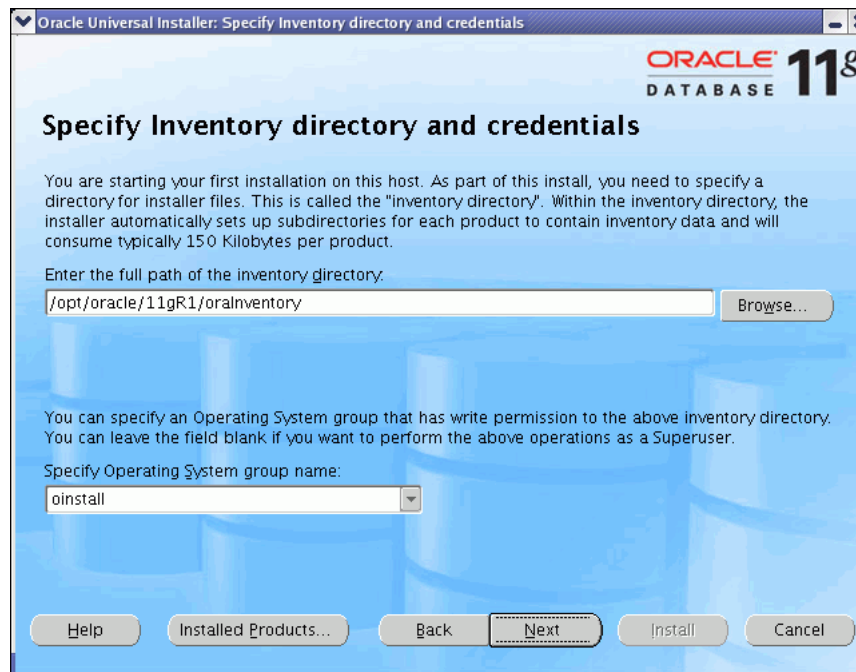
Oracle Universal Installer: Specify Inventory directory and credentials

ORACLE DATABASE 11g

Specify Inventory directory and credentials

You are starting your first installation on this host. As part of this install, you need to specify a directory for installer files. This is called the "inventory directory". Within the inventory directory, the installer automatically sets up subdirectories for each product to contain inventory data and will consume typically 150 Kilobytes per product.

Enter the full path of the inventory directory:

/opt/oracle/11gR1/oraInventory

Browse...

You can specify an Operating System group that has write permission to the above inventory directory. You can leave the field blank if you want to perform the above operations as a Superuser.

Specify Operating System group name:

oinstall

Help

Installed Products...

Back

Next

Install

Cancel